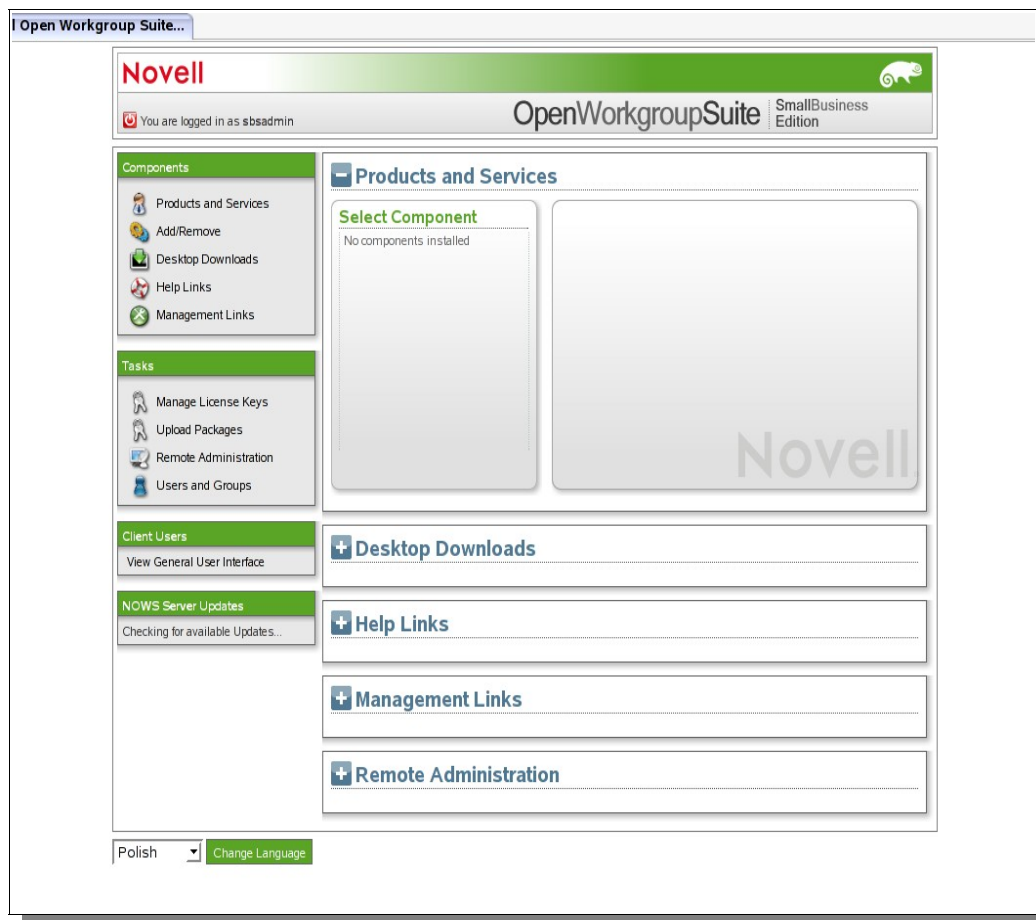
l Open Workgroup Suite...

Novell

You are logged in as sbsadmin

OpenWorkgroupSuite SmallBusiness Edition

Components

Products and Services
Add/Remove
Desktop Downloads
Help Links
Management Links

Tasks

Manage License Keys
Upload Packages
Remote Administration
Users and Groups

Client Users

View General User Interface

NOWS Server Updates

Checking for available Updates...

Products and Services

Select Component

No components installed

Novell

Desktop Downloads

Help Links

Management Links

Remote Administration

Polish

Change Language